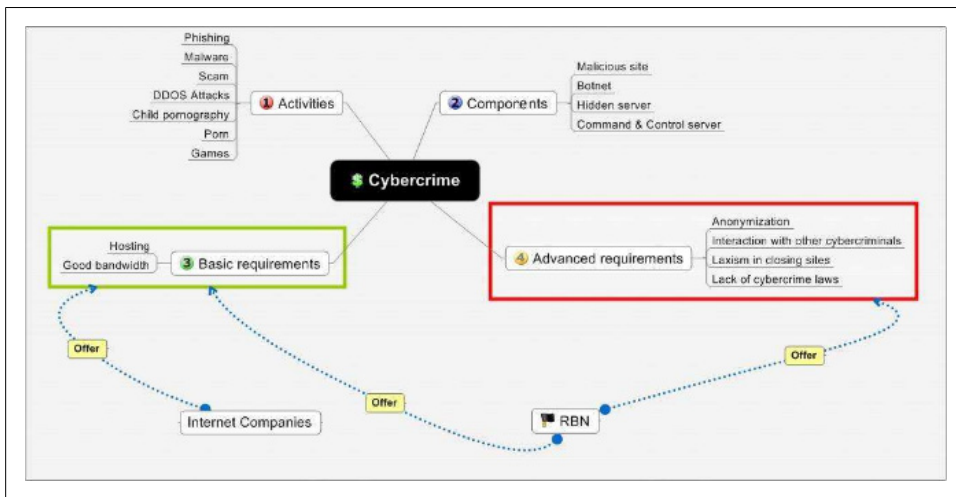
$ Cybercrime

1 Activities
Phishing
Malware
Scam
DDOS Attacks
Child pornography
Porn
Games

2 Components
Malicious site
Botnet
Hidden server
Command & Control server

3 Basic requirements
Hosting
Good bandwidth

4 Advanced requirements
Anonymization
Interaction with other cybercriminals
Laxism in closing sites
Lack of cybercrime laws

Offer
Internet Companies
Offer
RBN
Offer